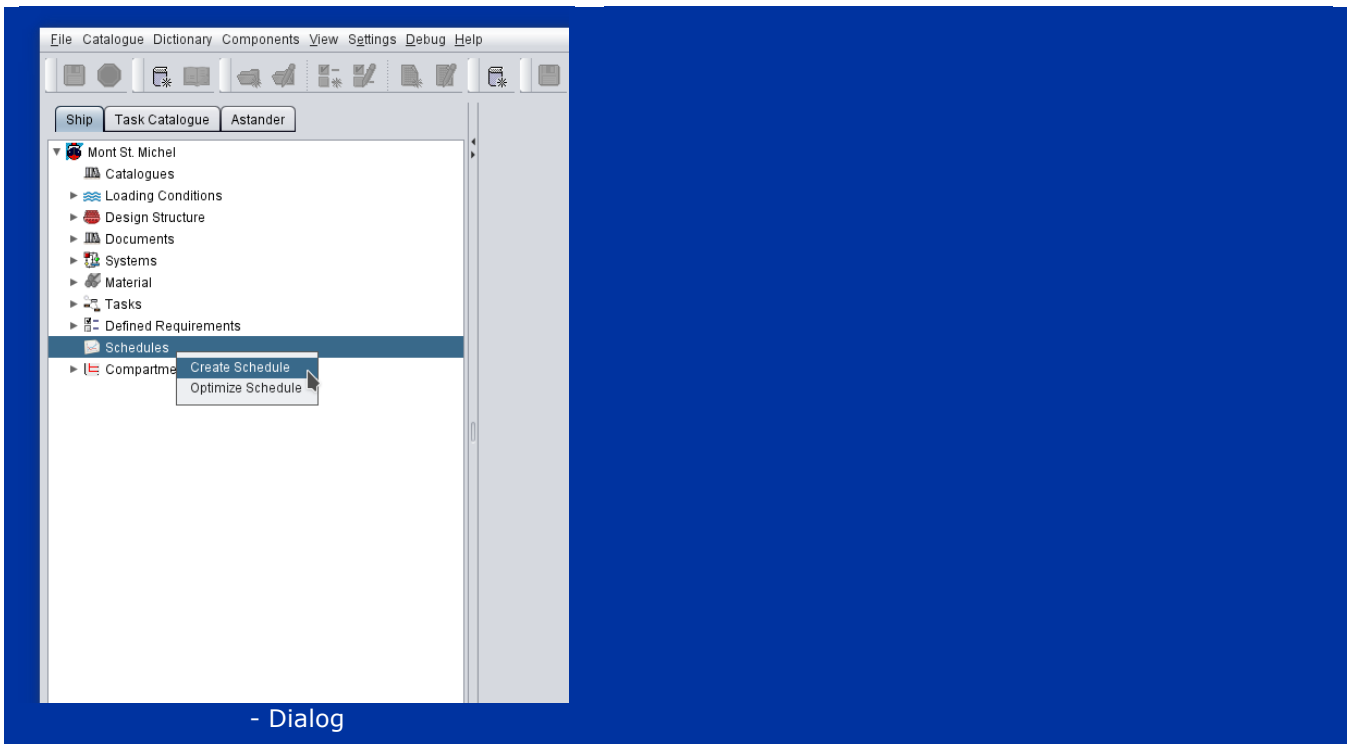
File Catalogue Dictionary Components View Settings Debug Help

Ship | Task Catalogue | Astander

Mont St. Michel
Catalogues
Loading Conditions
Design Structure
Documents
Systems
Material
Tasks
Defined Requirements
Schedules
Compartme

Create Schedule
Optimize Schedule

- Dialog